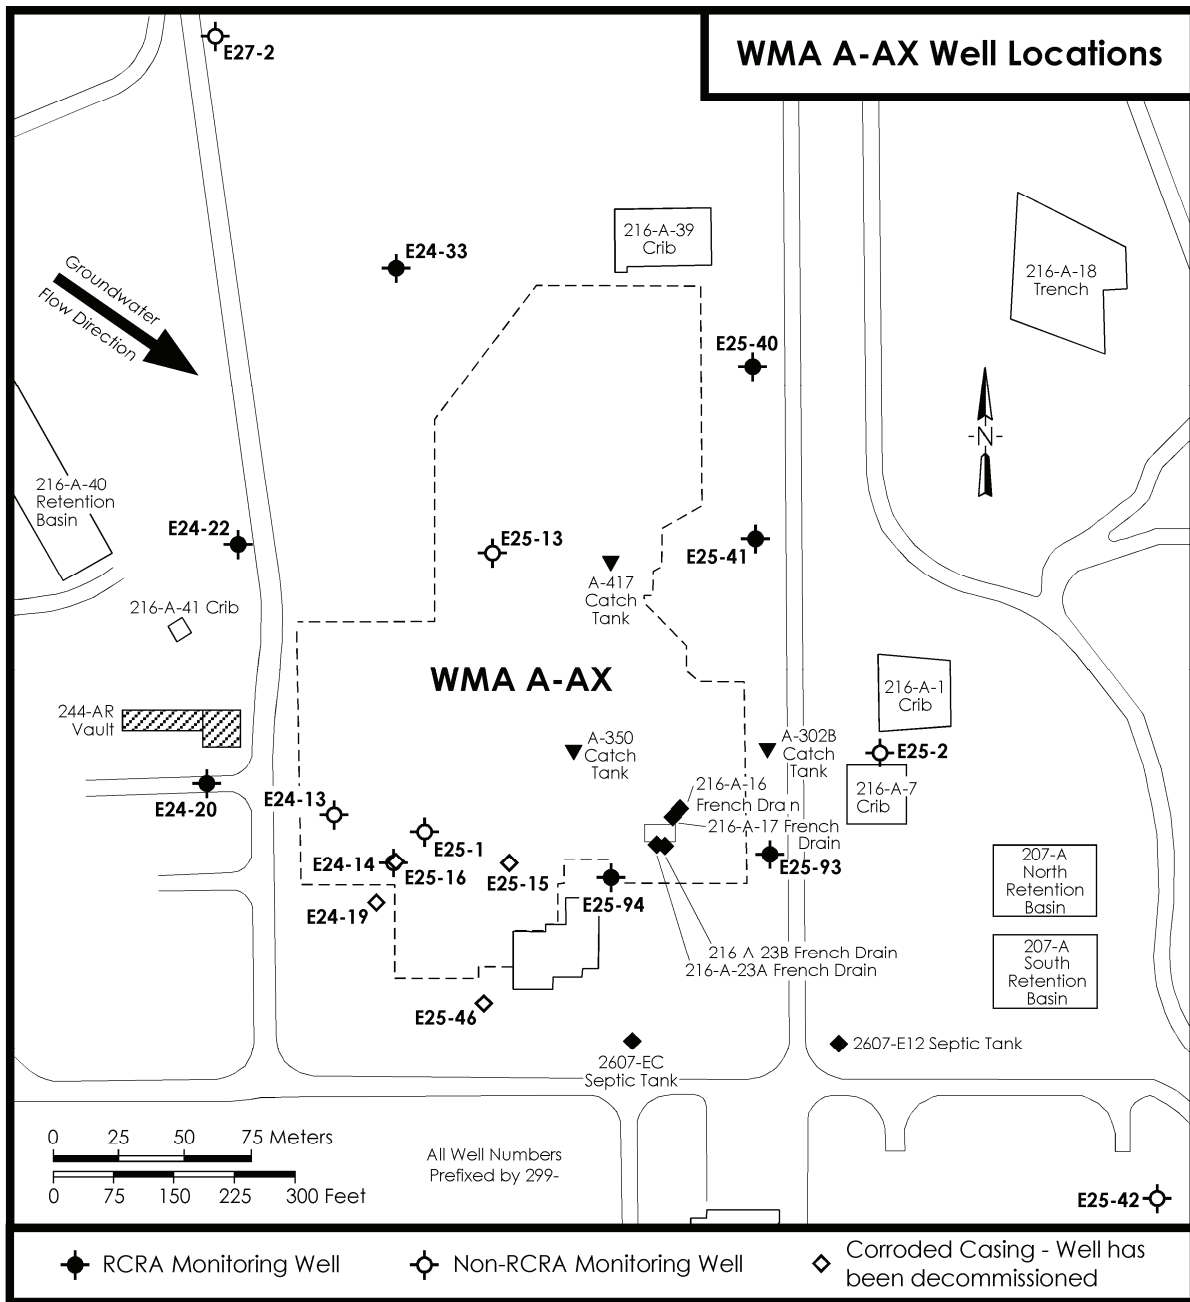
WMA A-AX Well Locations

E27-2

216-A-39 Crib

E24-33

Groundwater Flow Direction

216-A-18 Trench

E25-40

216-A-40 Retention Basin

N

E24-22

E25-13

A-417 Catch Tank

E25-41

216-A-41 Crib

WMA A-AX

216-A-1 Crib

244-AR Vault

A-350 Catch Tank

A-302B Catch Tank

E25-2

216-A-7 Crib

E24-20

E24-13

216-A-16 French Dra n

216-A-17 French Drain

E25-1

E24-14

E25-16

E25-15

E25-93

207-A North Retention Basin

E24-19

E25-94

216 A 23B French Drain

216-A-23A French Drain

207-A South Retention Basin

E25-46

2607-EC Septic Tank

2607-E12 Septic Tank

0 25 50 75 Meters

0 75 150 225 300 Feet

All Well Numbers Prefixed by 299-

E25-42

RCRA Monitoring Well

Non-RCRA Monitoring Well

Corroded Casing - Well has been decommissioned